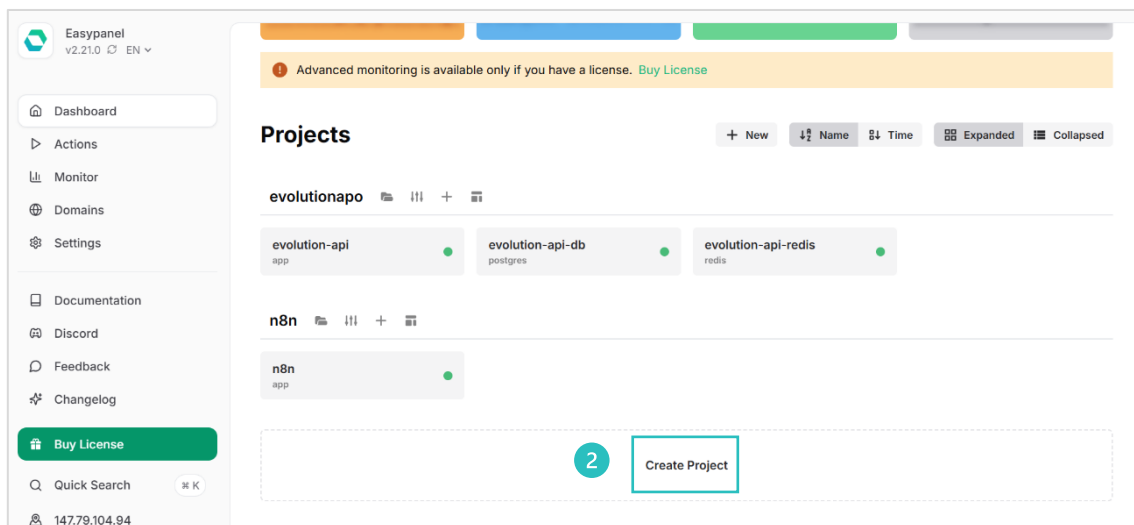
Easypanel
v2.21.0 EN

Dashboard
Actions
Monitor
Domains
Settings

Documentation
Discord
Feedback
Changelog

Buy License

Quick Search ⌘ K

147.79.104.94

Advanced monitoring is available only if you have a license. Buy License

Projects

New Name Time Expanded Collapsed

evolutionapo

evolution-api
app

evolution-api-db
postgres

evolution-api-redis
redis

n8n

n8n
app

2

Create Project